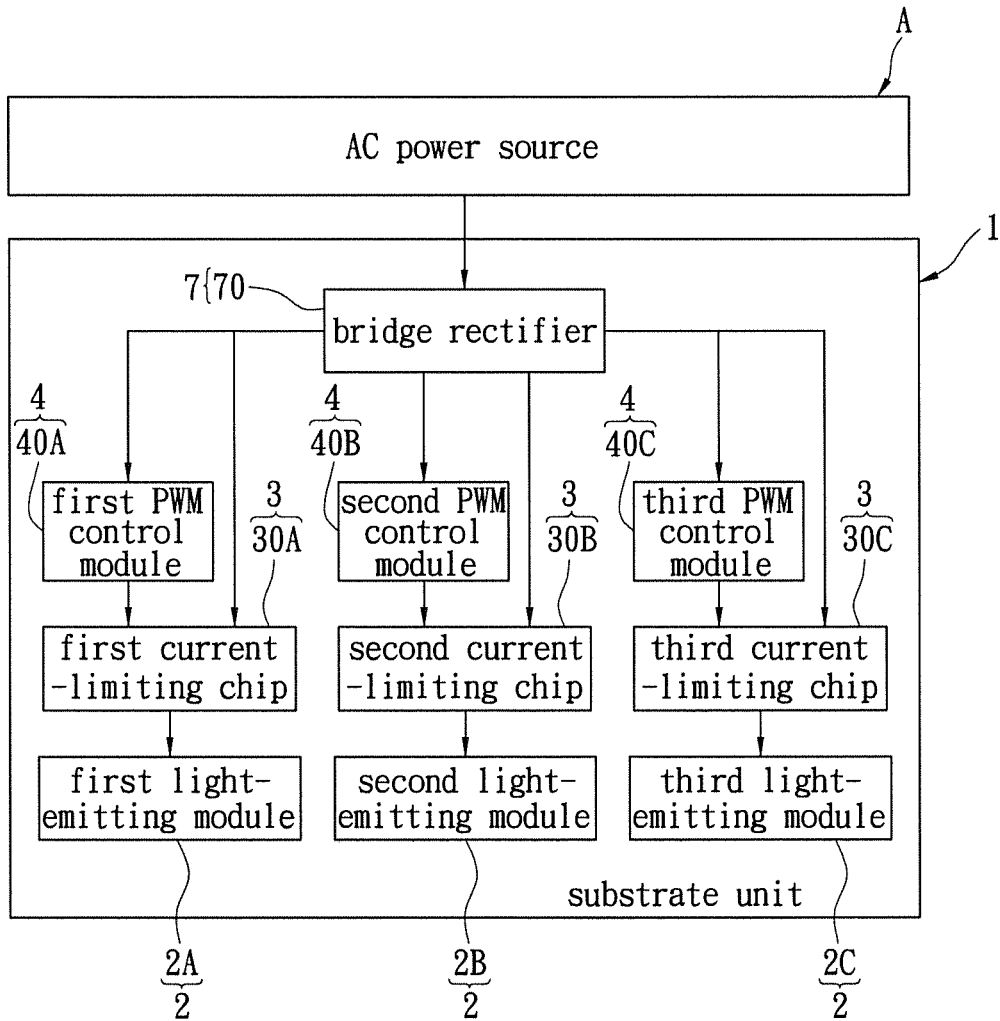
A

AC power source

1

7{70

bridge rectifier

4
40A

first PWM control module

3
30A

4
40B

second PWM control module

3
30B

4
40C

third PWM control module

3
30C

first current -limiting chip

second current -limiting chip

third current -limiting chip

first light-emitting module

second light-emitting module

third light-emitting module

substrate unit

2A
2

2B
2

2C
2